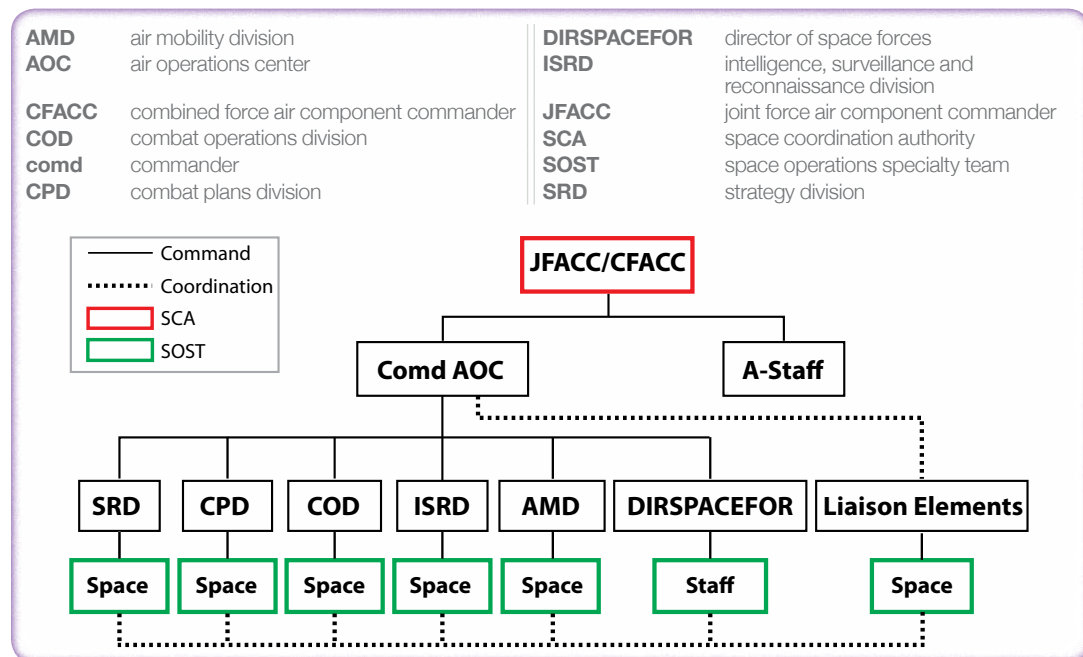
AMD air mobility division
AOC air operations center
CFACC combined force air component commander
COD combat operations division
comd commander
CPD combat plans division

DIRSPACEFOR director of space forces
ISRD intelligence, surveillance and reconnaissance division
JFACC joint force air component commander
SCA space coordination authority
SOST space operations specialty team
SRD strategy division

Command
Coordination
SCA
SOST

JFACC/CFACC
Comd AOC
A-Staff
SRD
CPD
COD
ISRD
AMD
DIRSPACEFOR
Liaison Elements
Space
Space
Space
Space
Space
Staff
Space